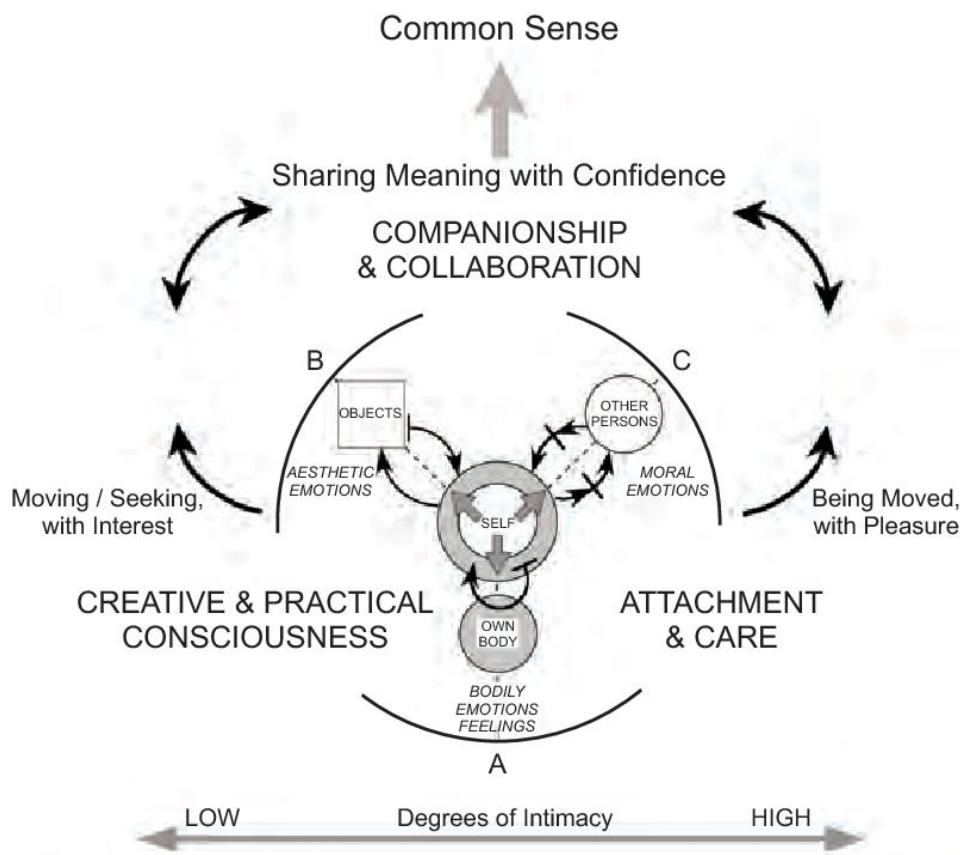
Common Sense

Sharing Meaning with Confidence

COMPANIONSHIP & COLLABORATION

B

C

OBJECTS

OTHER PERSONS

AESTHETIC EMOTIONS

MORAL EMOTIONS

Moving / Seeking, with Interest

SELF

Being Moved, with Pleasure

CREATIVE & PRACTICAL CONSCIOUSNESS

OWN BODY

ATTACHMENT & CARE

BODILY EMOTIONS FEELINGS

A

LOW

Degrees of Intimacy

HIGH